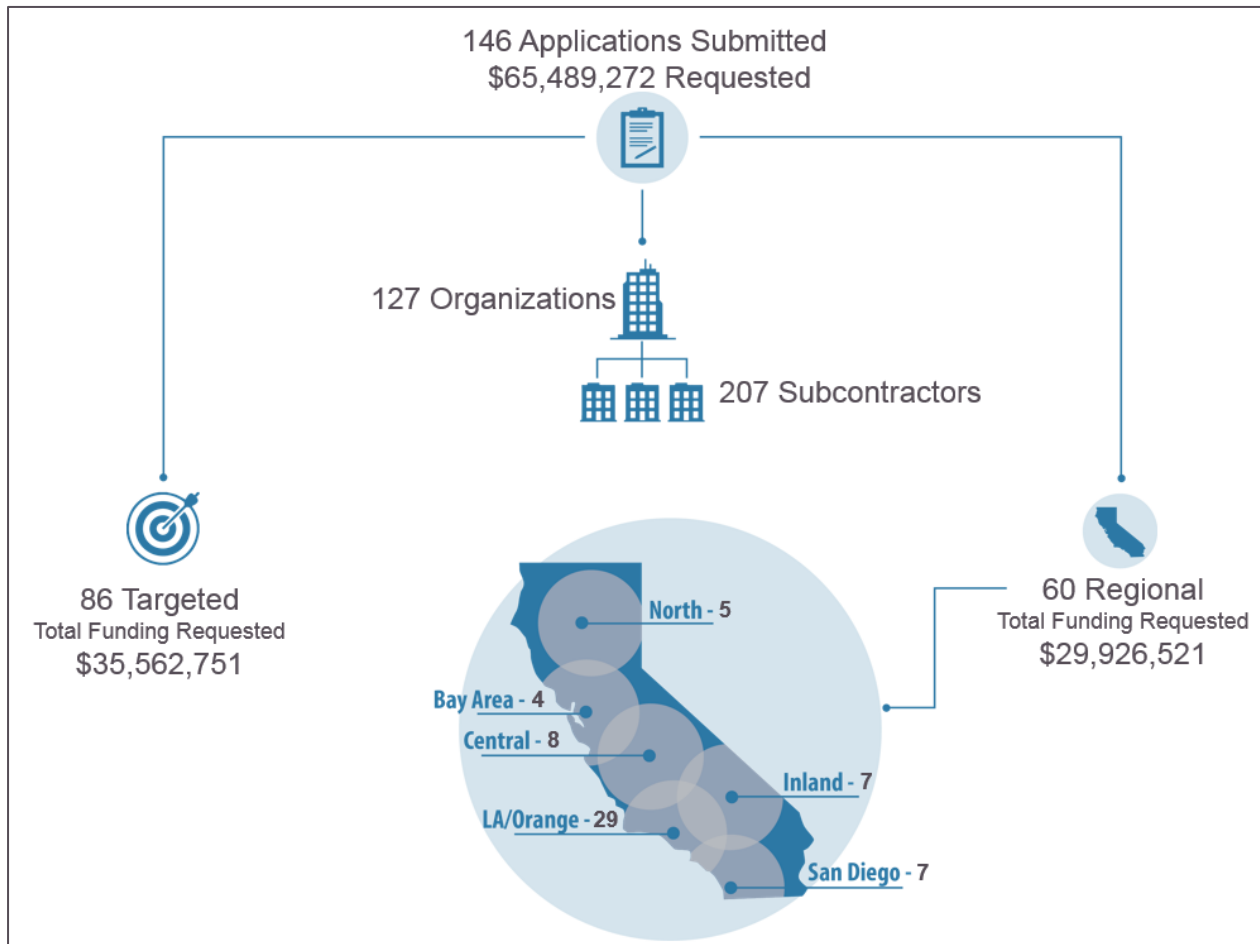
146 Applications Submitted
$65,489,272 Requested

127 Organizations

207 Subcontractors

86 Targeted
Total Funding Requested
$35,562,751

60 Regional
Total Funding Requested
$29,926,521

North - 5

Bay Area - 4

Central - 8

Inland - 7

LA/Orange - 29

San Diego - 7